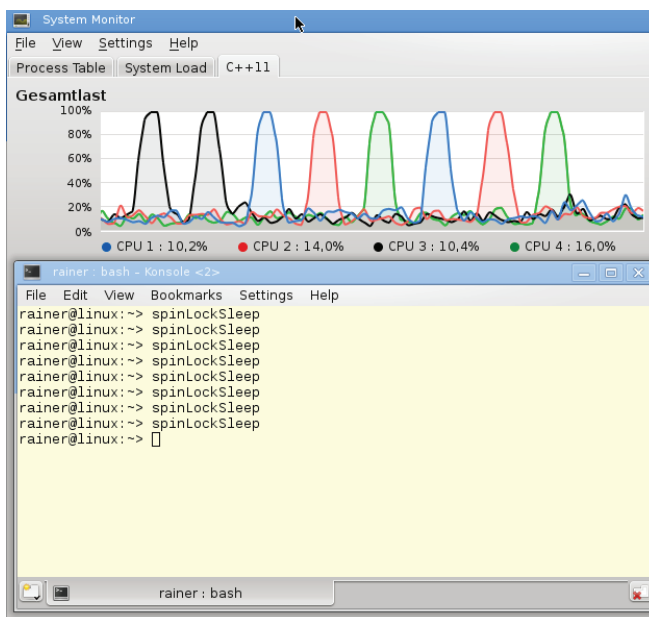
System Monitor

File View Settings Help

Process Table | System Load | C++11

Gesamtlast

100%
80%
60%
40%
20%
0%

● CPU 1 : 10,2% ● CPU 2 : 14,0% ● CPU 3 : 10,4% ● CPU 4 : 16,0%

rainer : bash – Konsole <2>

File Edit View Bookmarks Settings Help

rainer@linux:~> spinLockSleep
rainer@linux:~> spinLockSleep
rainer@linux:~> spinLockSleep
rainer@linux:~> spinLockSleep
rainer@linux:~> spinLockSleep
rainer@linux:~> spinLockSleep
rainer@linux:~> spinLockSleep
rainer@linux:~> spinLockSleep
rainer@linux:~>

rainer : bash